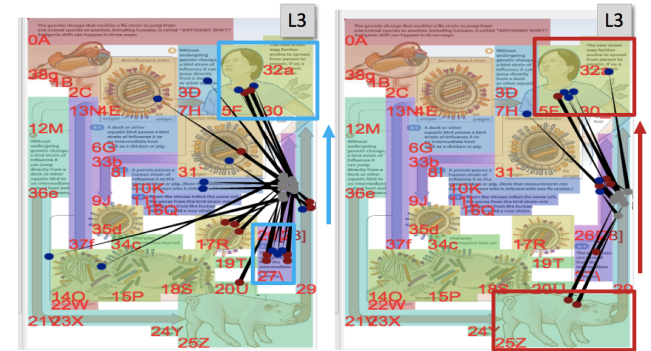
L3

The genetic change that enables a flu strain to jump from one animal species to another, including humans, is called "ANTIGENIC SHIFT." Antigenic shift can happen in three ways:

0A
38g
1B
2C
13N
4E
3D
7H
5F
30
32a
12M
6G
33b
8I
31
36e
9J
10K
11L
16O
35d
37f
34c
17R
26[8]
19T
14O
22W
15P
18S
20U
27
29
21X
23X
24Y
25Z

Without undergoing genetic change, a bird strain of influenza A can jump directly from a duck or other aquatic bird to humans.

may further evolve to spread from person to person.

A duck or other aquatic bird passes a bird strain of influenza A to an intermediate host such as a chicken or pig.

L3

The genetic change that enables a flu strain to jump from one animal species to another, including humans, is called "ANTIGENIC SHIFT." Antigenic shift can happen in three ways:

0A
38g
1B
2C
13N
4E
3D
7H
5E
30
32a
12M
6G
33b
8I
31
36e
9J
10K
11L
16O
35d
37f
34c
17R
26[8]
19T
14O
22W
15P
18S
20U
28
29
21X
23X
24Y
25Z

The new strain may further evolve to spread from person to person.

A duck or other aquatic bird passes a bird strain of influenza A to an intermediate host such as a chicken or pig.